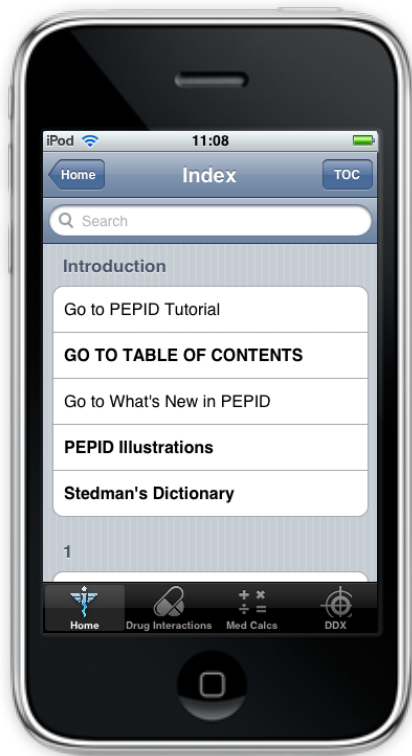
iPod 11:08

Home Index TOC

Search

Introduction

Go to PEPID Tutorial

GO TO TABLE OF CONTENTS

Go to What's New in PEPID

PEPID Illustrations

Stedman's Dictionary

1

Home Drug Interactions Med Calcs DDX